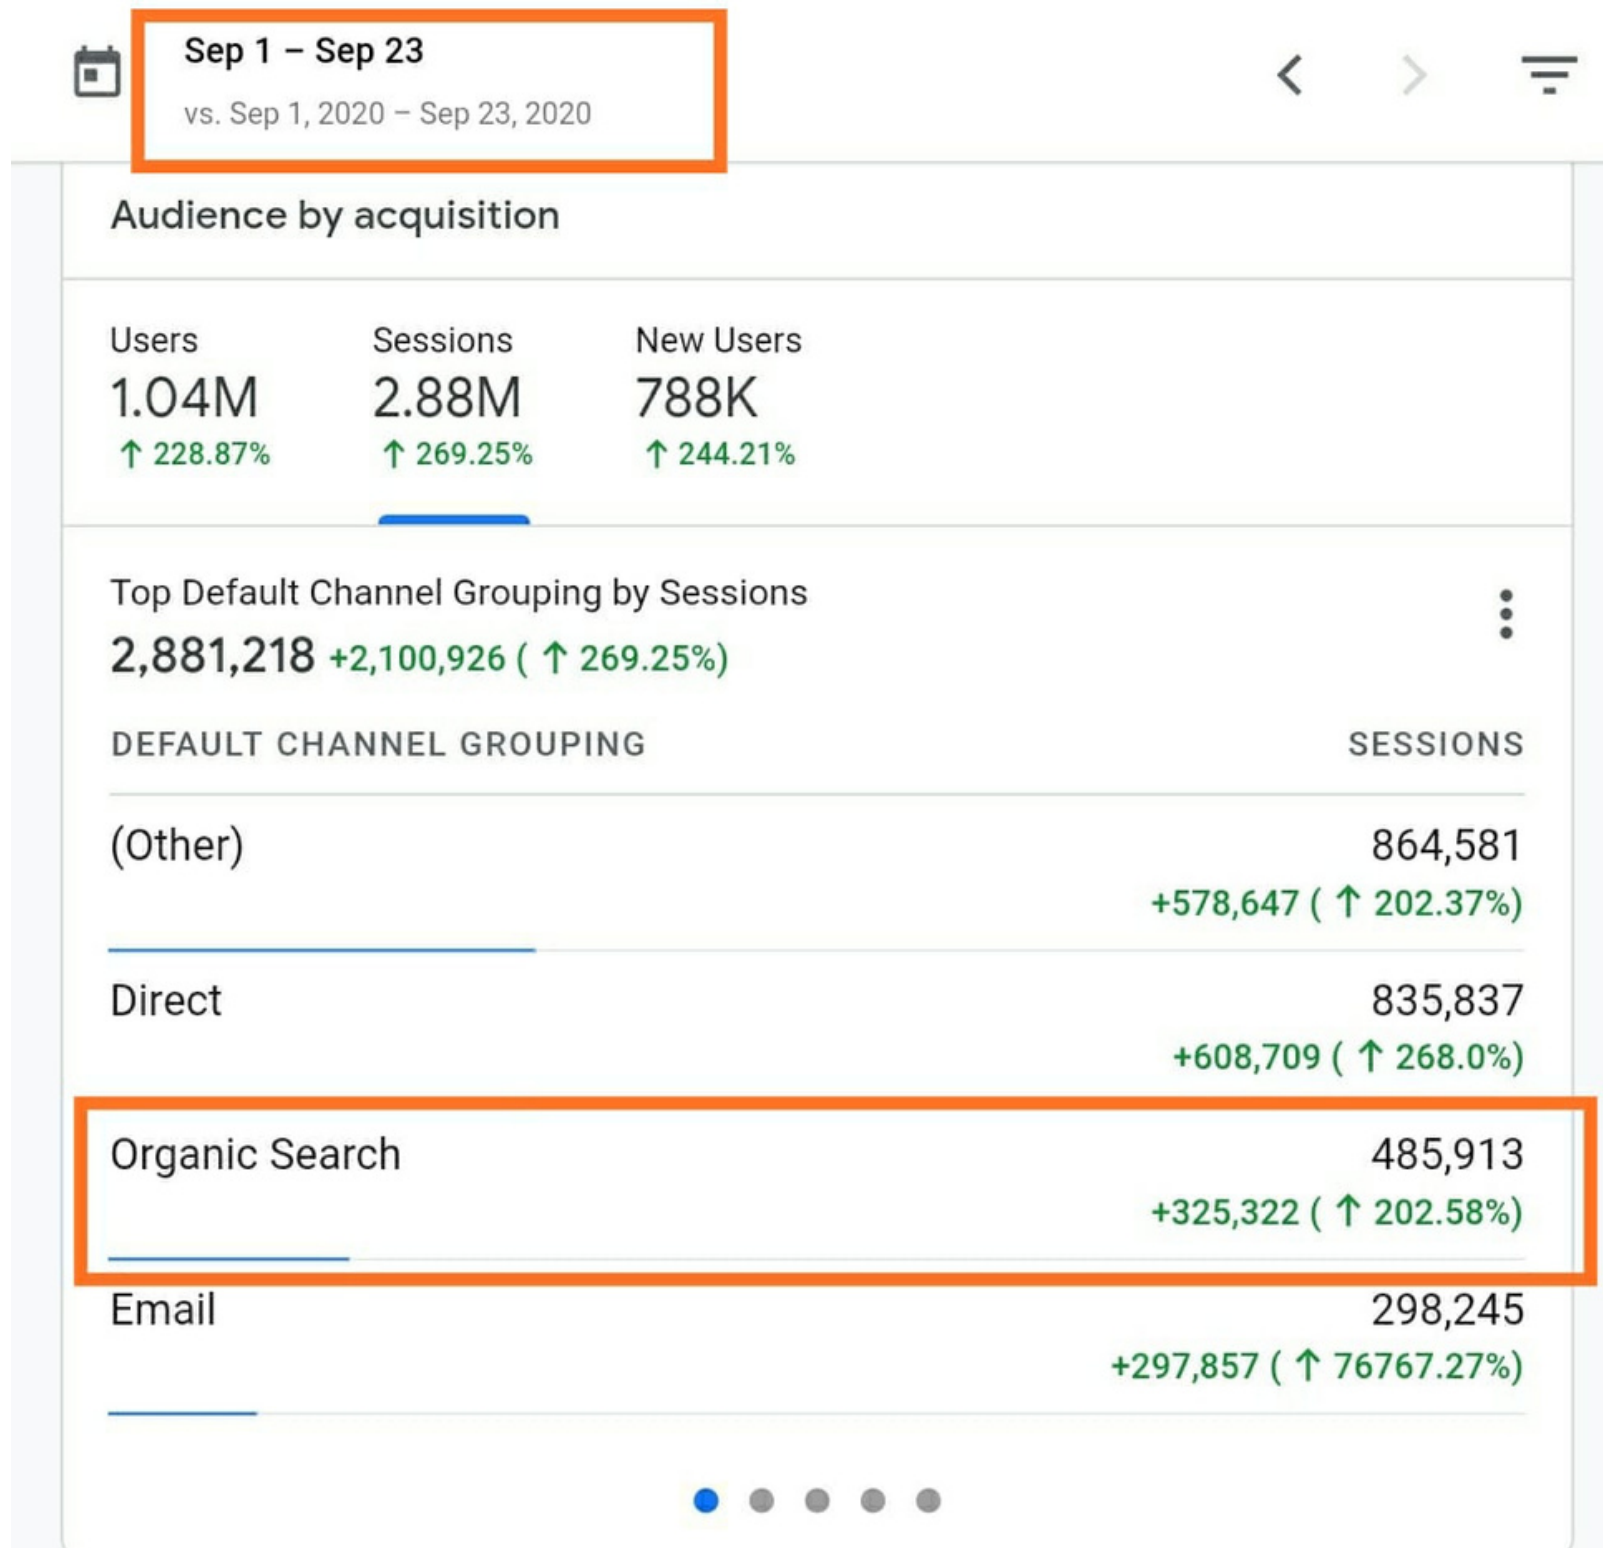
Sep 1 – Sep 23
vs. Sep 1, 2020 – Sep 23, 2020

Audience by acquisition

| Users | Sessions | New Users |
|---|---|---|
| 1.04M | 2.88M | 788K |
| ↑ 228.87% | ↑ 269.25% | ↑ 244.21% |

Top Default Channel Grouping by Sessions
2,881,218 +2,100,926 ( ↑ 269.25%)

| DEFAULT CHANNEL GROUPING | SESSIONS |
|---|---|
| (Other) | 864,581 +578,647 ( ↑ 202.37%) |
| Direct | 835,837 +608,709 ( ↑ 268.0%) |
| Organic Search | 485,913 +325,322 ( ↑ 202.58%) |
| Email | 298,245 +297,857 ( ↑ 76767.27%) |